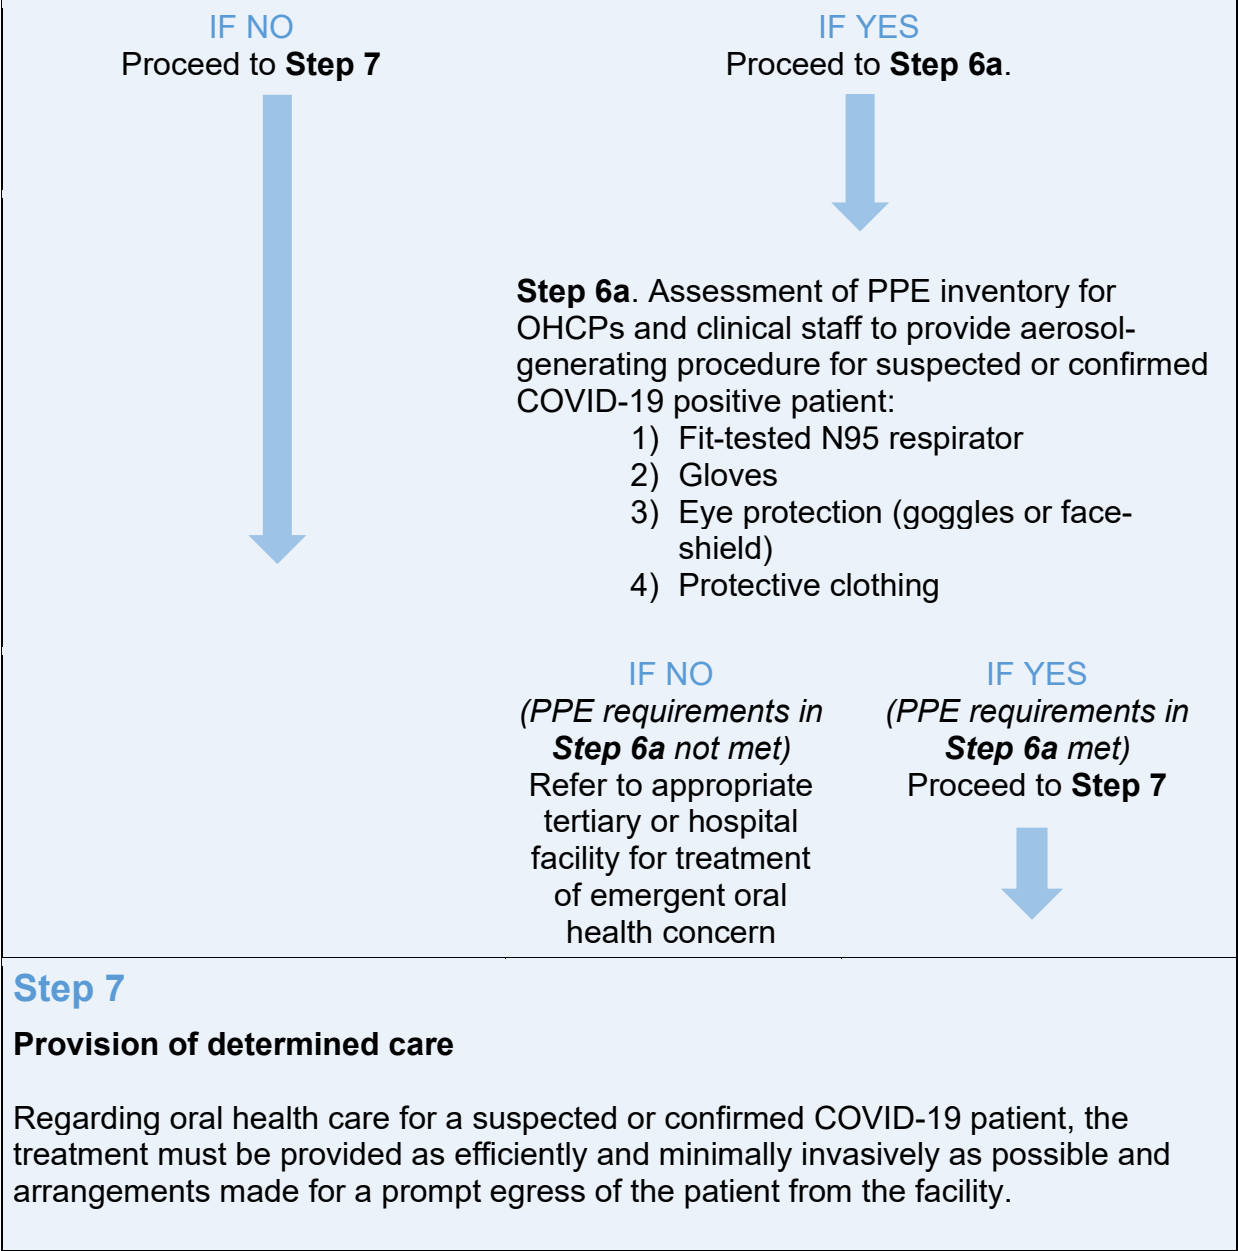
IF NO
Proceed to **Step 7**

IF YES
Proceed to **Step 6a**.

**Step 6a**. Assessment of PPE inventory for OHCPs and clinical staff to provide aerosol-generating procedure for suspected or confirmed COVID-19 positive patient:
1) Fit-tested N95 respirator
2) Gloves
3) Eye protection (goggles or face-shield)
4) Protective clothing

IF NO
*(PPE requirements in* ***Step 6a*** *not met)*
Refer to appropriate tertiary or hospital facility for treatment of emergent oral health concern

IF YES
*(PPE requirements in* ***Step 6a*** *met)*
Proceed to **Step 7**

Step 7

**Provision of determined care**

Regarding oral health care for a suspected or confirmed COVID-19 patient, the treatment must be provided as efficiently and minimally invasively as possible and arrangements made for a prompt egress of the patient from the facility.